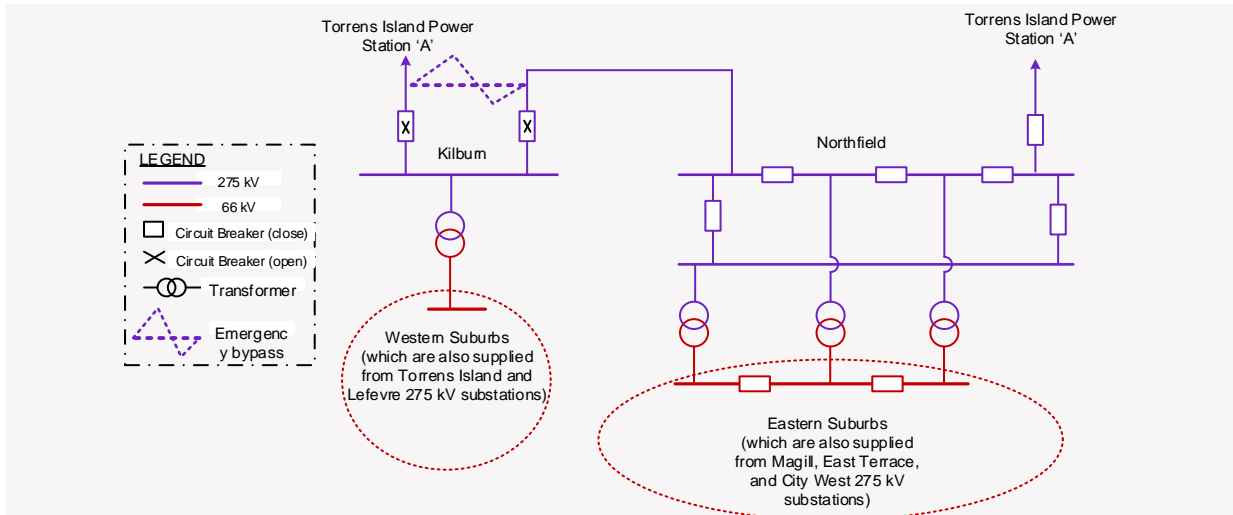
Torrens Island Power Station 'A'

Torrens Island Power Station 'A'

Kilburn

Northfield

LEGEND
275 kV
66 kV
Circuit Breaker (close)
Circuit Breaker (open)
Transformer
Emergenc y bypass

Western Suburbs (which are also supplied from Torrens Island and Lefevre 275 kV substations)

Eastern Suburbs (which are also supplied from Magill, East Terrace, and City West 275 kV substations)